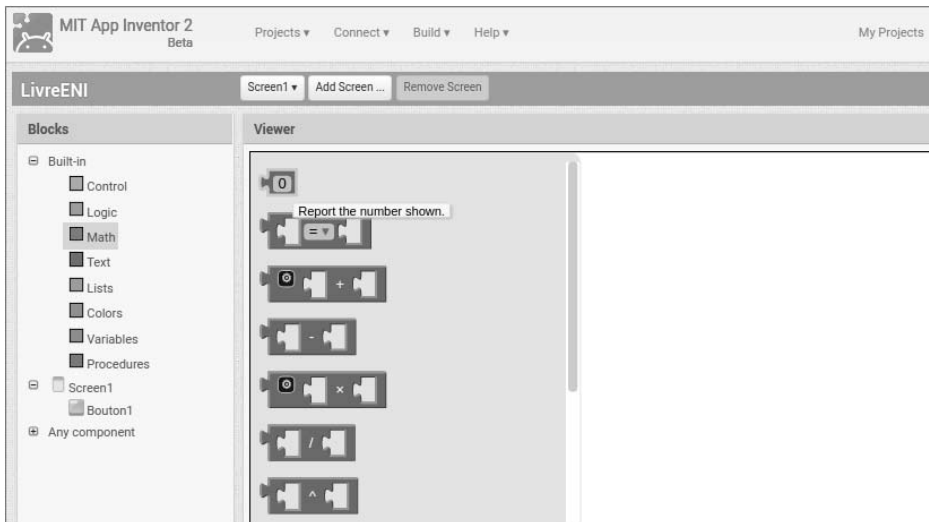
MIT App Inventor 2
Beta

Projects ▾ Connect ▾ Build ▾ Help ▾

My Projects

LivreENI

Screen1 ▾ Add Screen ... Remove Screen

Blocks

Viewer

⊟ Built-in
Control
Logic
Math
Text
Lists
Colors
Variables
Procedures
⊟ Screen1
Bouton1
⊞ Any component

0
Report the number shown.
= ▾
+
-
×
/
^